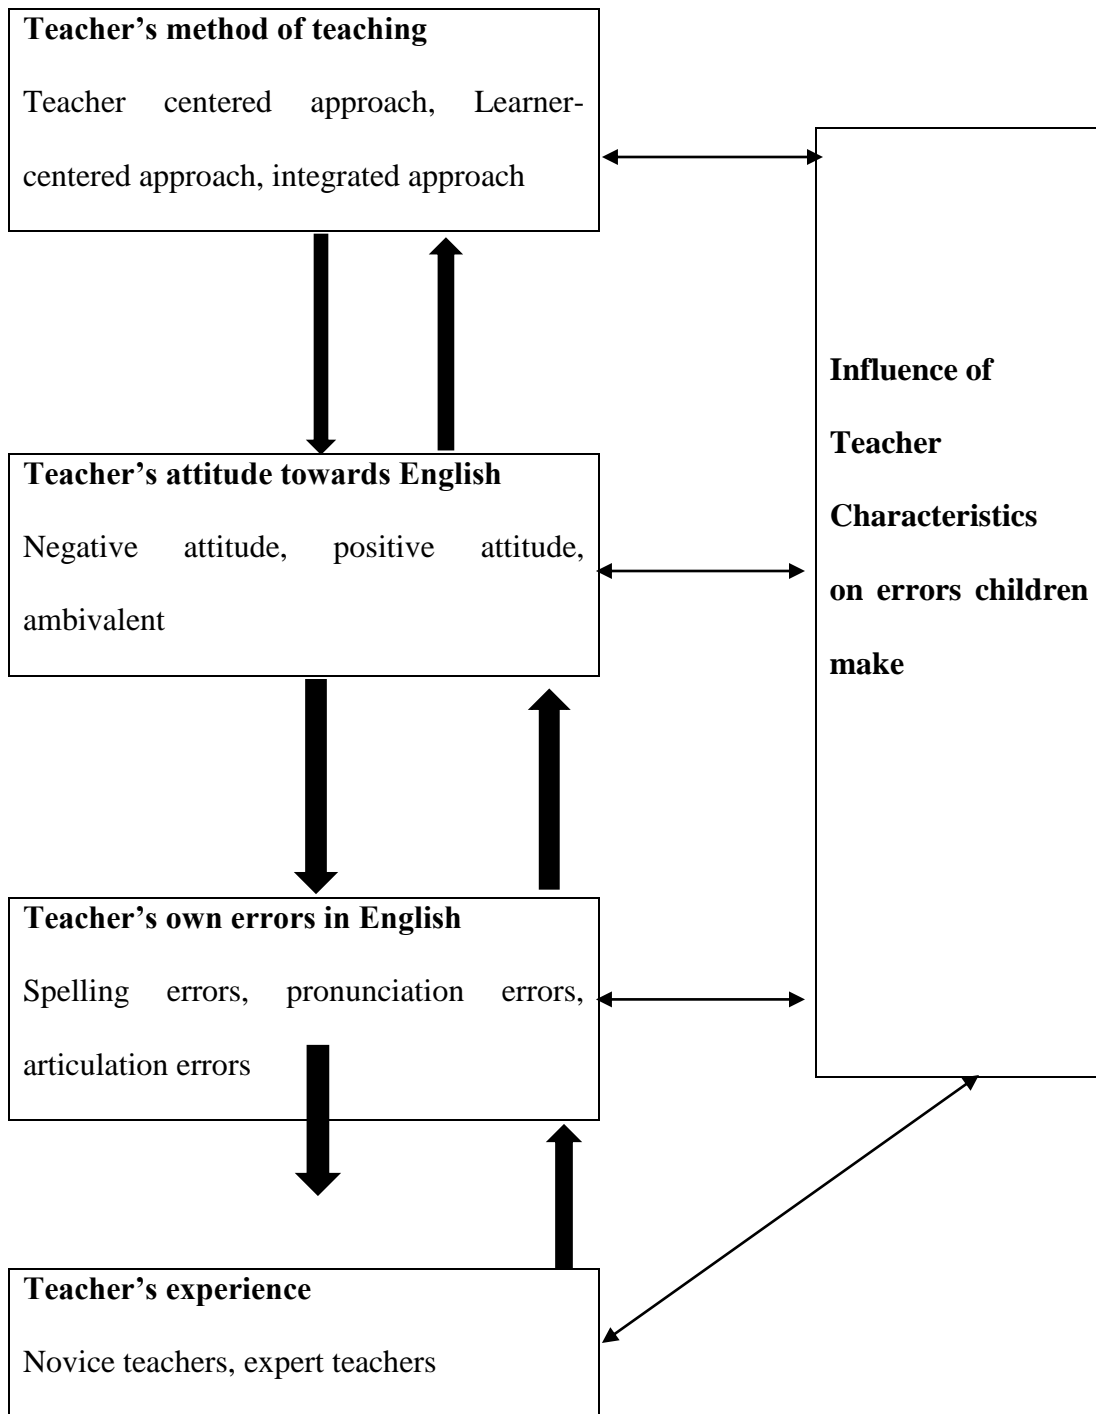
**Teacher's method of teaching**

Teacher centered approach, Learner-centered approach, integrated approach

**Teacher's attitude towards English**

Negative attitude, positive attitude, ambivalent

**Teacher's own errors in English**

Spelling errors, pronunciation errors, articulation errors

**Teacher's experience**

Novice teachers, expert teachers

**Influence of Teacher Characteristics on errors children make**